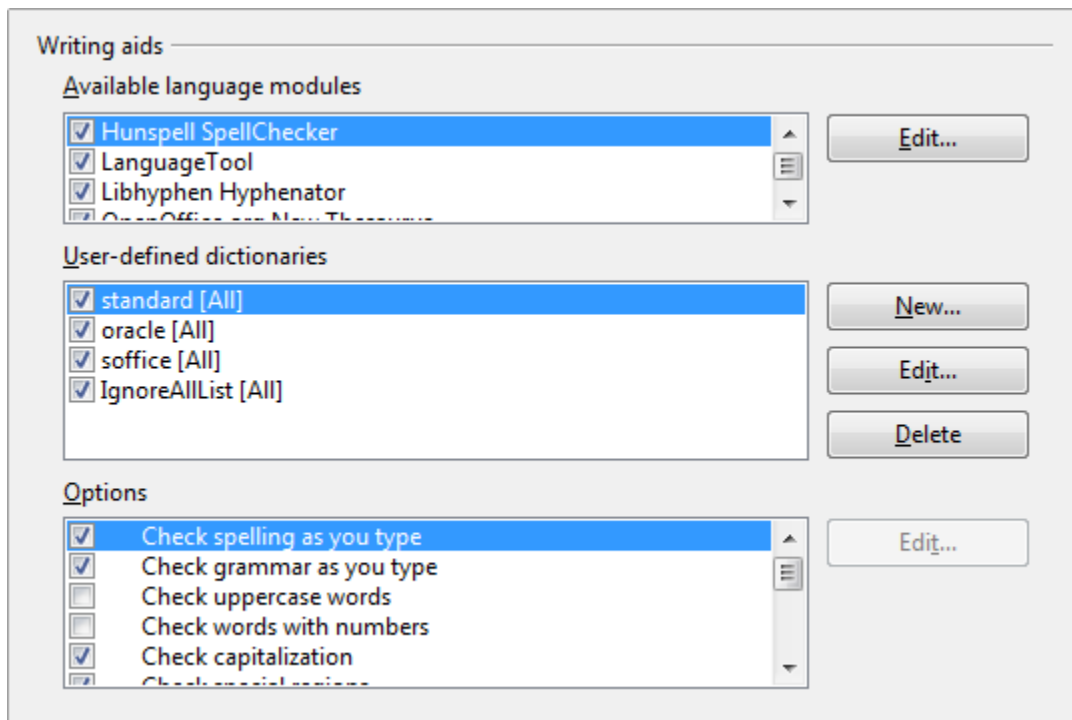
Writing aids

Available language modules

Hunspell SpellChecker
LanguageTool
Libhyphen Hyphenator
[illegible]

Edit...

User-defined dictionaries

standard [All]
oracle [All]
soffice [All]
IgnoreAllList [All]

New...

Edit...

Delete

Options

Check spelling as you type
Check grammar as you type
Check uppercase words
Check words with numbers
Check capitalization
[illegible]

Edit...